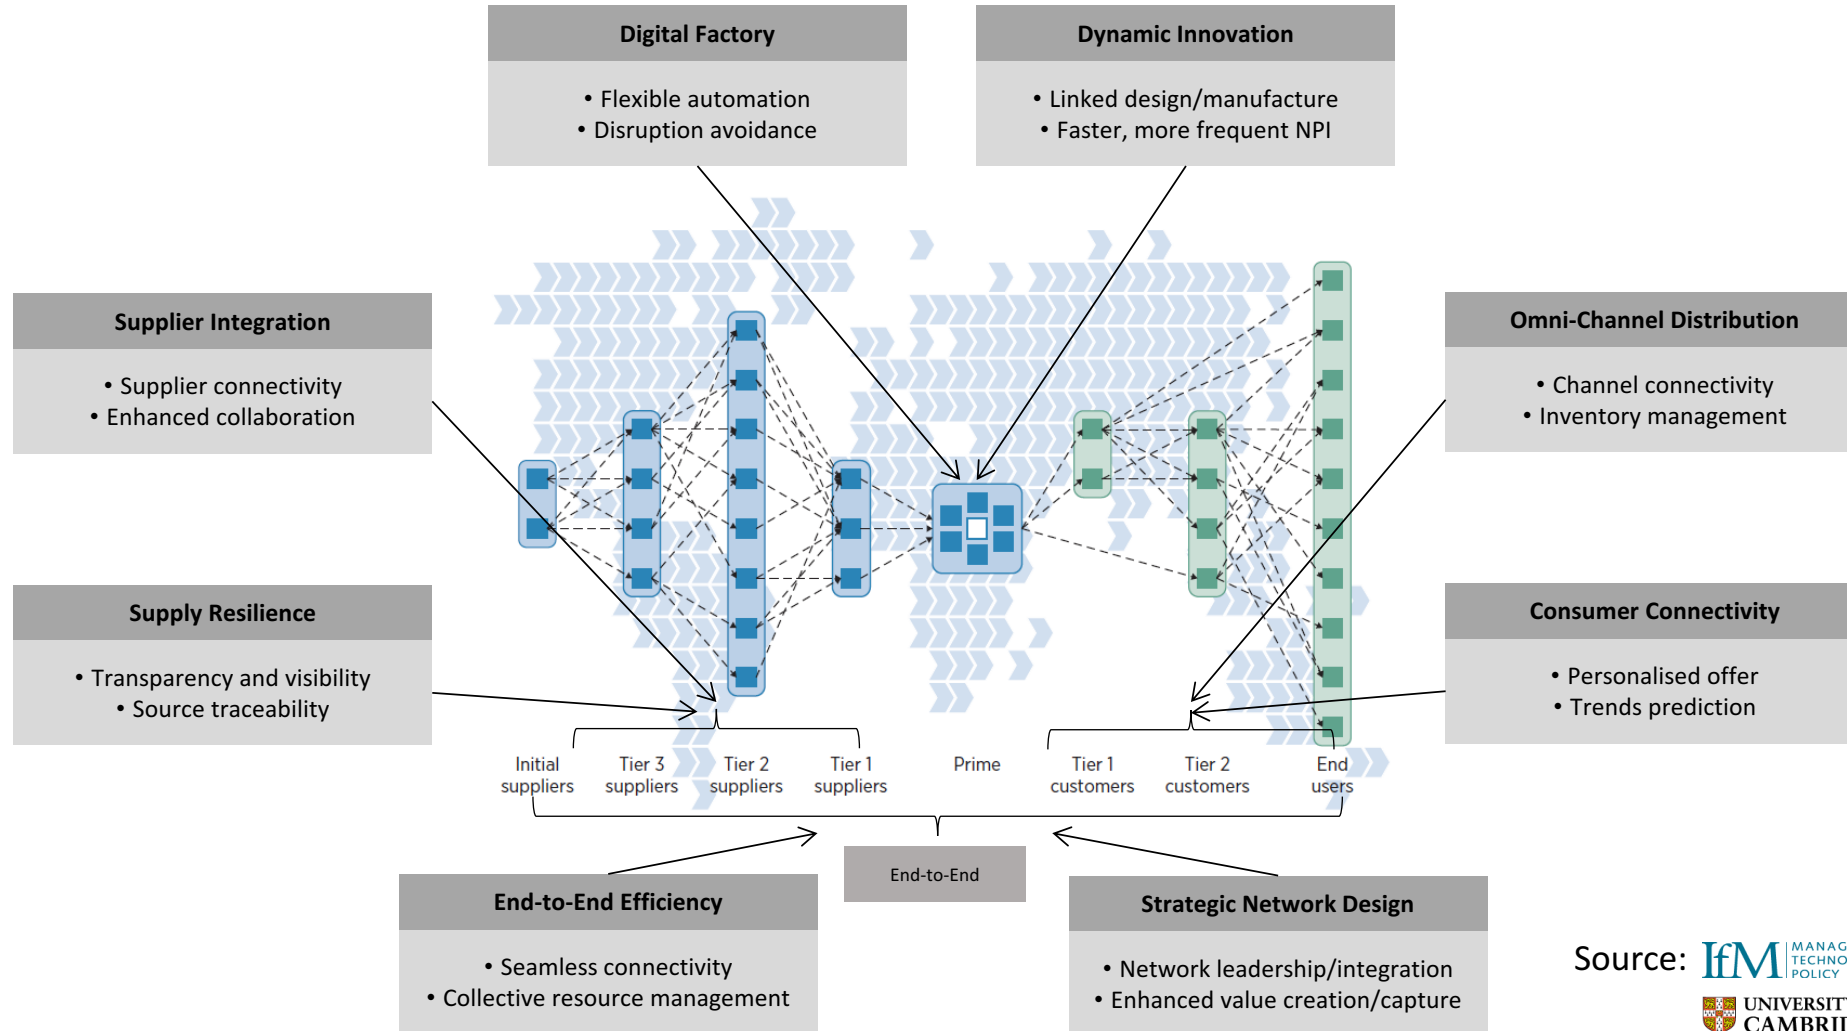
Digital Factory

• Flexible automation
• Disruption avoidance

Dynamic Innovation

• Linked design/manufacture
• Faster, more frequent NPI

Supplier Integration

• Supplier connectivity
• Enhanced collaboration

Omni-Channel Distribution

• Channel connectivity
• Inventory management

Supply Resilience

• Transparency and visibility
• Source traceability

Consumer Connectivity

• Personalised offer
• Trends prediction

Initial suppliers | Tier 3 suppliers | Tier 2 suppliers | Tier 1 suppliers | Prime | Tier 1 customers | Tier 2 customers | End users

End-to-End

End-to-End Efficiency

• Seamless connectivity
• Collective resource management

Strategic Network Design

• Network leadership/integration
• Enhanced value creation/capture

Source: IfM MANAG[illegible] TECHNO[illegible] POLICY

UNIVERSIT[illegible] CAMBRI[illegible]